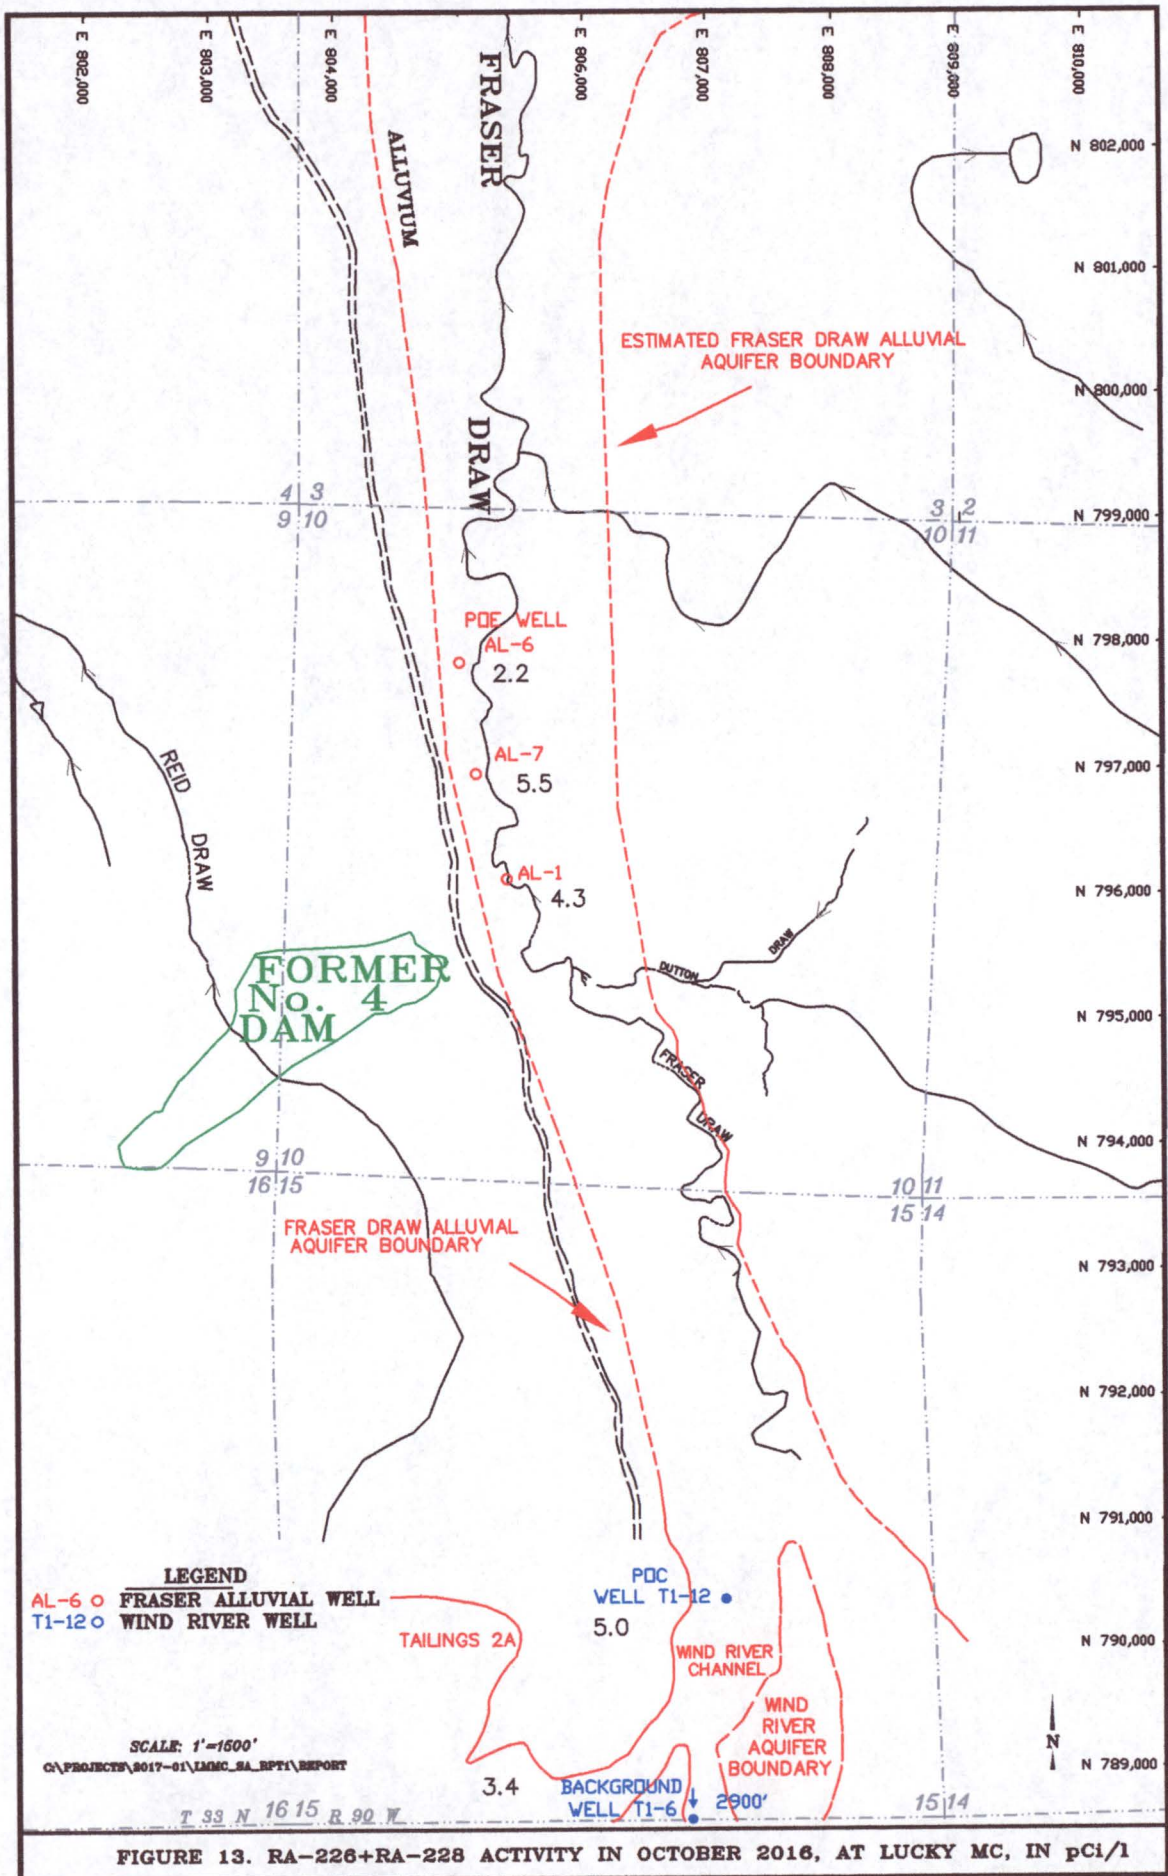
E 802,000
E 803,000
E 804,000
FRASER
E 806,000
E 807,000
E 808,000
E 809,000
E 810,000

ALLUVIUM

N 802,000
N 801,000

ESTIMATED FRASER DRAW ALLUVIAL AQUIFER BOUNDARY

N 800,000

DRAW

4 3
9 10

3 2
10 11

N 799,000

POE WELL
AL-6
2.2

N 798,000

AL-7
5.5

N 797,000

REID DRAW

AL-1
4.3

N 796,000

DUTTON DRAW

FORMER No. 4 DAM

N 795,000

FRASER DRAW

N 794,000

9 10
16 15

10 11
15 14

FRASER DRAW ALLUVIAL AQUIFER BOUNDARY

N 793,000
N 792,000
N 791,000

LEGEND
AL-6 o FRASER ALLUVIAL WELL
T1-12 o WIND RIVER WELL

POC
WELL T1-12
5.0

TAILINGS 2A

WIND RIVER CHANNEL

N 790,000

WIND RIVER AQUIFER BOUNDARY

SCALE: 1"=1500'
C:\PROJECTS\2017-01\LMMC_SA_RPT1\REPORT

N

N 789,000

3.4

BACKGROUND
WELL T1-6
2900'

T 33 N 16 15 R 90 W
15 14

FIGURE 13. RA-226+RA-228 ACTIVITY IN OCTOBER 2016, AT LUCKY MC, IN pCi/l